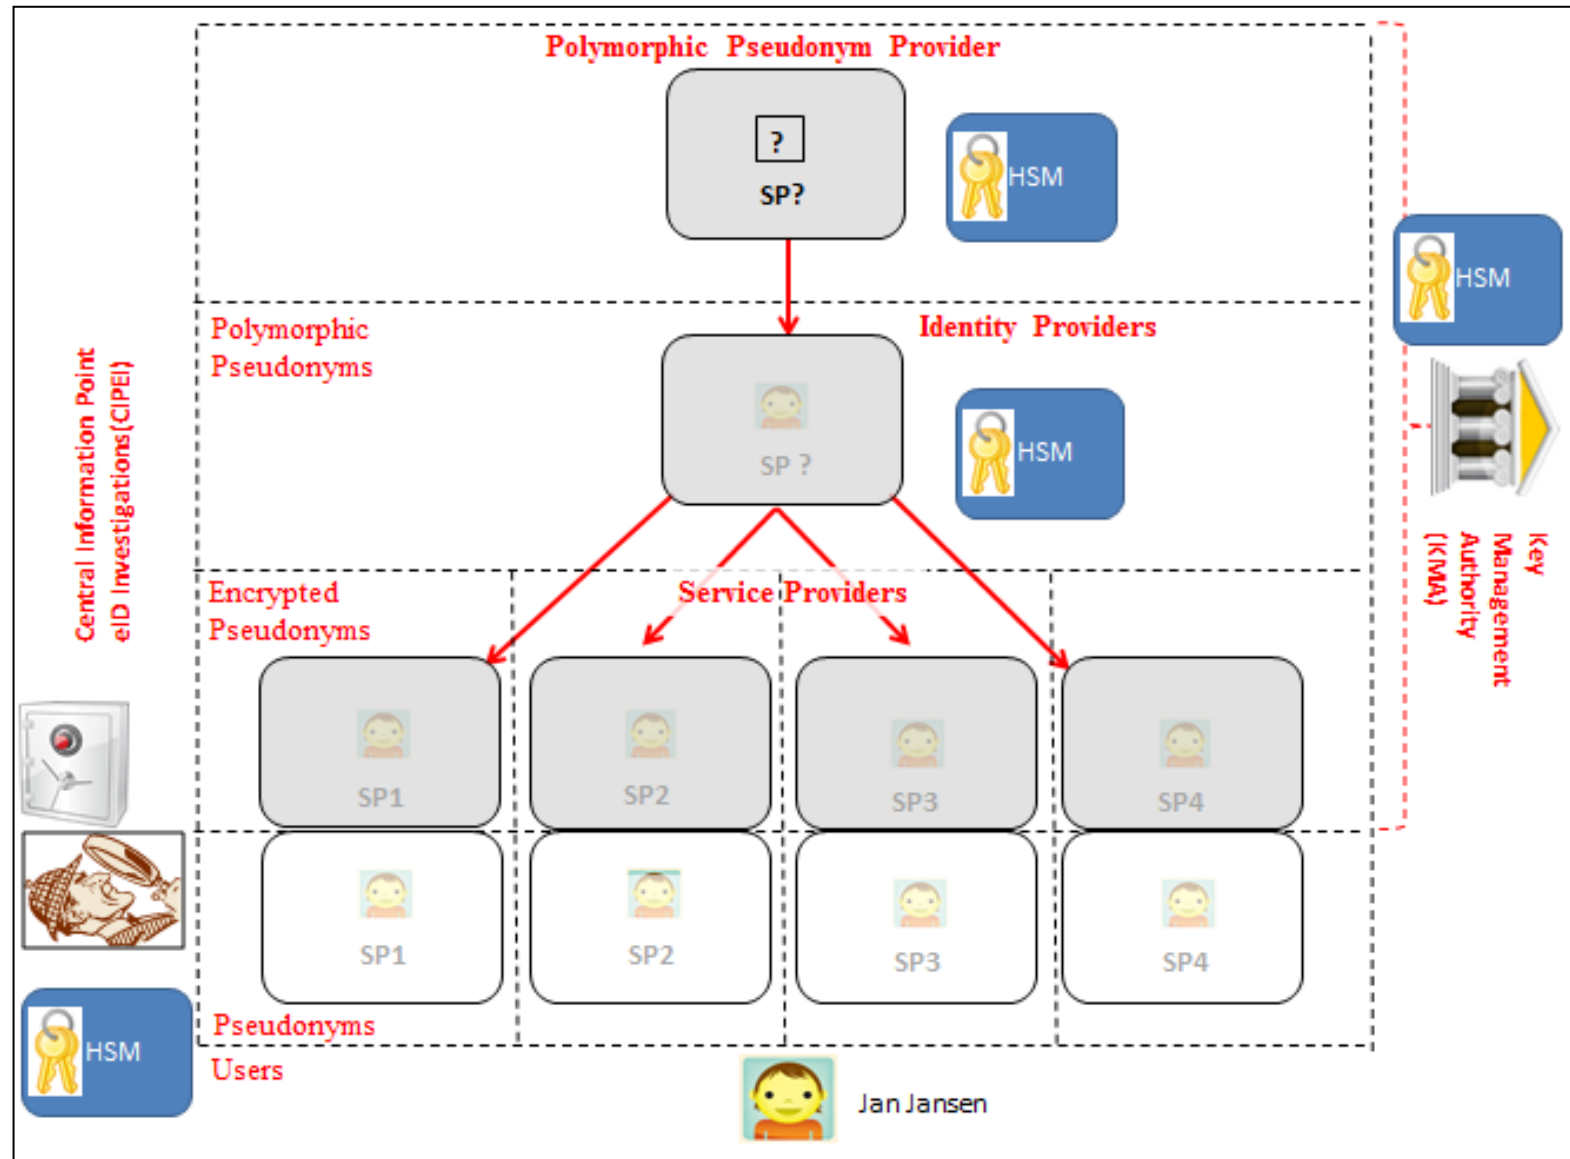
Polymorphic Pseudonym Provider

?

SP?

HSM

HSM

Polymorphic Pseudonyms

Identity Providers

SP ?

HSM

Central Information Point eID Investigations(CIPEI)

Key Management Authority (KMA)

Encrypted Pseudonyms

Service Providers

SP1

SP2

SP3

SP4

SP1

SP2

SP3

SP4

HSM

Pseudonyms

Users

Jan Jansen